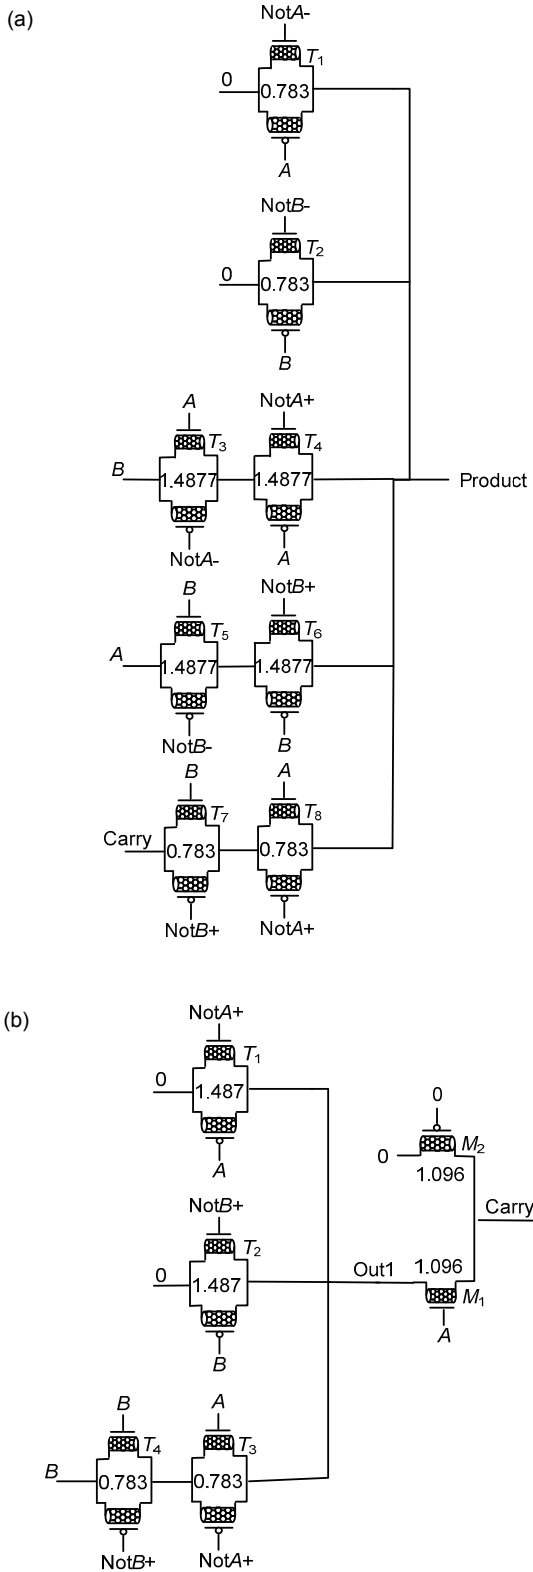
(a)

Not$A$-
$T_1$
0
0.783
$A$

Not$B$-
$T_2$
0
0.783
$B$

$A$
Not$A$+
$T_3$
$T_4$
$B$
1.4877
1.4877
Product
Not$A$-
$A$

$B$
Not$B$+
$T_5$
$T_6$
$A$
1.4877
1.4877
Not$B$-
$B$

$B$
$A$
$T_7$
$T_8$
Carry
0.783
0.783
Not$B$+
Not$A$+

(b)

Not$A$+
$T_1$
0
1.487
$A$

0
$M_2$
0
1.096

Not$B$+
$T_2$
Carry
0
1.487
Out1
1.096
$M_1$
$B$
$A$

$B$
$A$
$T_4$
$T_3$
$B$
0.783
0.783
Not$B$+
Not$A$+